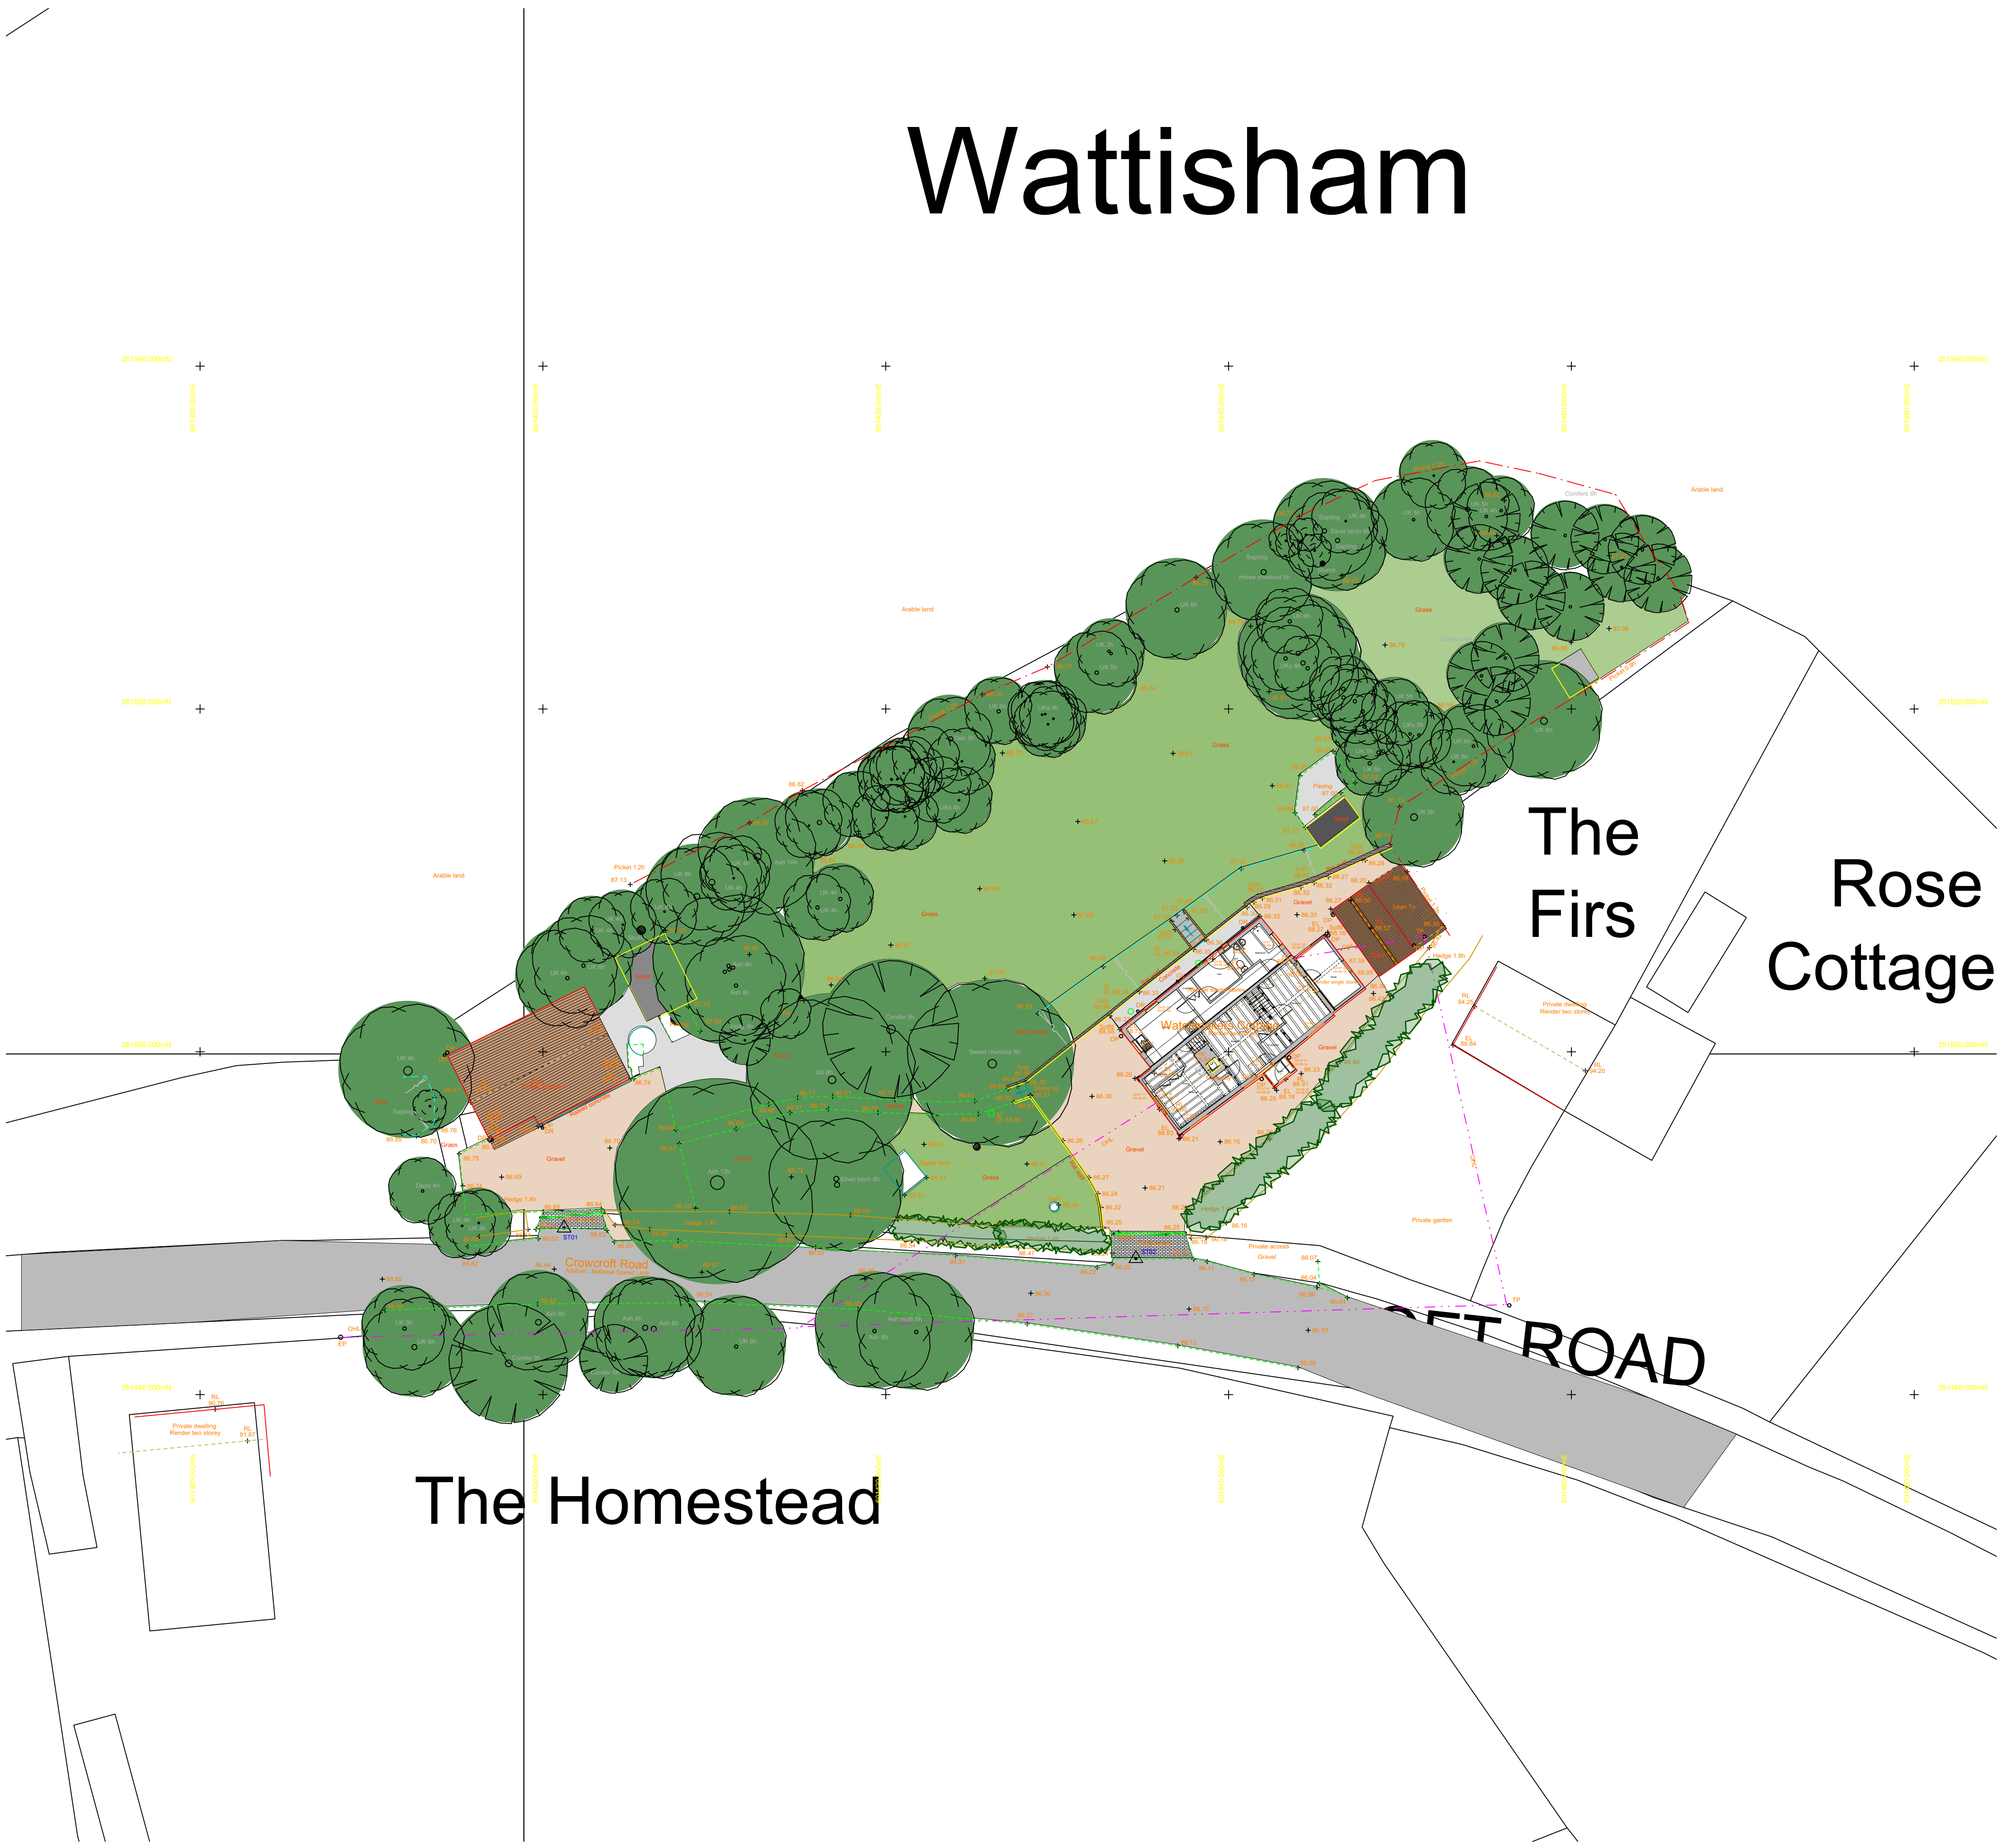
Wattisham

Arable land

Arable land

Arable land

Grass

Grass

Grass

The Firs

Rose Cottage

Watchmakers Cottage

Gravel

Gravel

Gravel

Crowcroft Road

Private garden

Private access

Private dwelling Render two storey

Private dwelling Render two storey

Hedge 1.4h

Ash 12h

Silver birch 8h

Sweet chestnut 8h

Conifer 9h

ST01

ST02

OFT ROAD

The Homestead